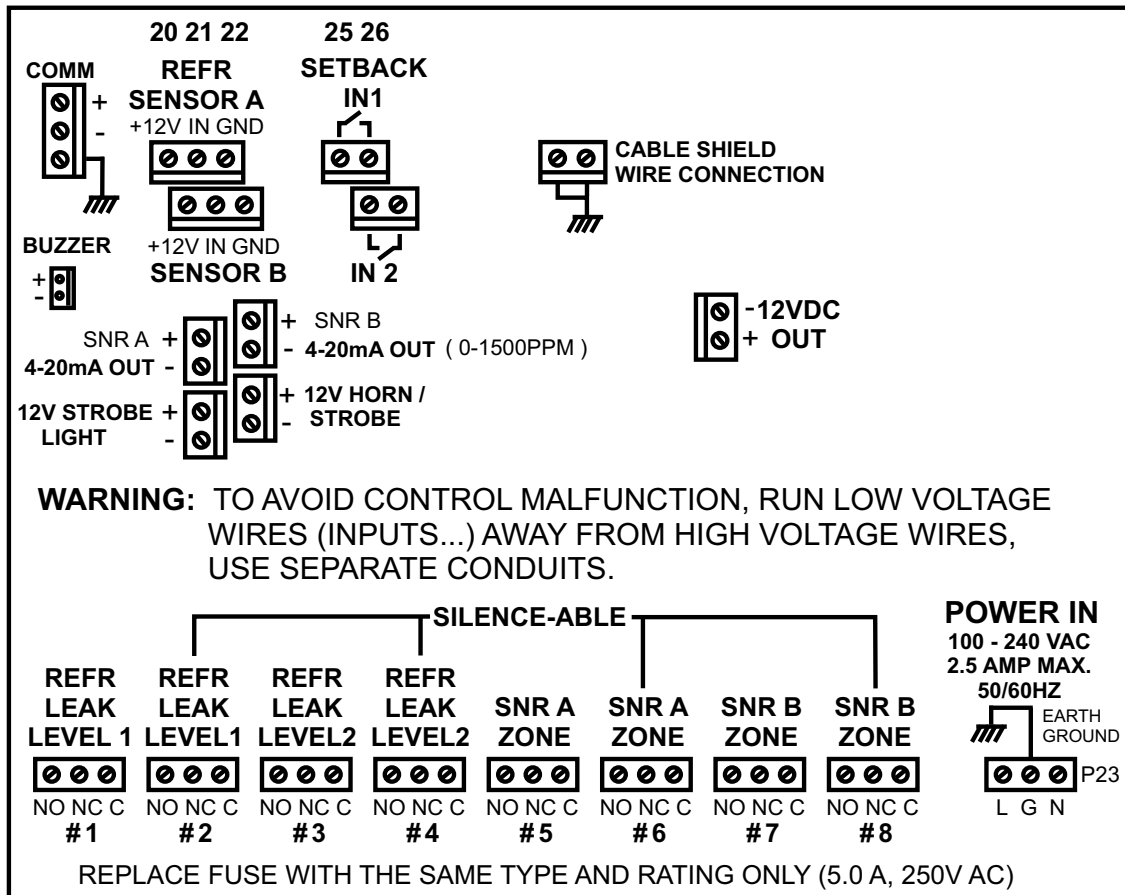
20 21 22
REFR
SENSOR A
+12V IN GND

25 26
SETBACK
IN1

COMM
+
-

+12V IN GND
SENSOR B

IN 2

CABLE SHIELD
WIRE CONNECTION

BUZZER
+
-

SNR A +
4-20mA OUT -

+ SNR B
- 4-20mA OUT ( 0-1500PPM )

-12VDC
+ OUT

12V STROBE +
LIGHT -

+ 12V HORN /
- STROBE

WARNING: TO AVOID CONTROL MALFUNCTION, RUN LOW VOLTAGE WIRES (INPUTS...) AWAY FROM HIGH VOLTAGE WIRES, USE SEPARATE CONDUITS.

SILENCE-ABLE

POWER IN
100 - 240 VAC
2.5 AMP MAX.
50/60HZ

EARTH
GROUND

REFR LEAK LEVEL 1
NO NC C
#1

REFR LEAK LEVEL1
NO NC C
#2

REFR LEAK LEVEL2
NO NC C
#3

REFR LEAK LEVEL2
NO NC C
#4

SNR A ZONE
NO NC C
#5

SNR A ZONE
NO NC C
#6

SNR B ZONE
NO NC C
#7

SNR B ZONE
NO NC C
#8

P23
L G N

REPLACE FUSE WITH THE SAME TYPE AND RATING ONLY (5.0 A, 250V AC)